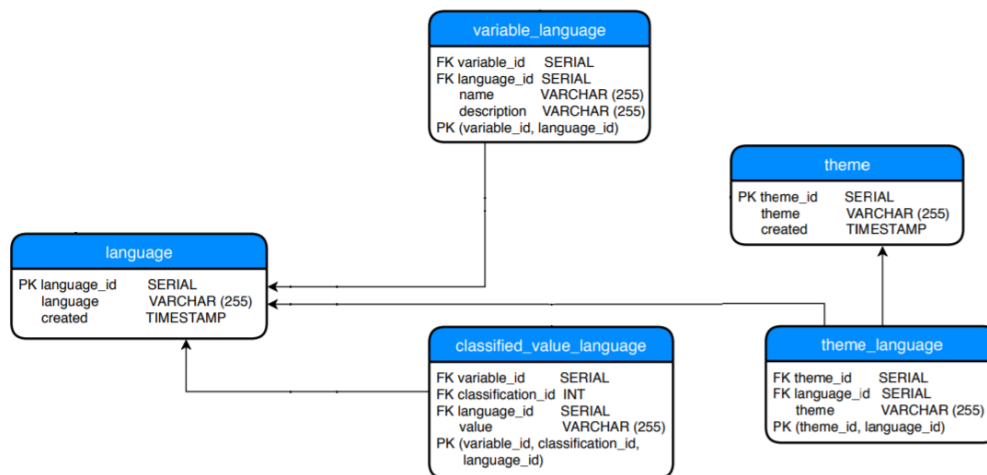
variable_language

FK variable_id SERIAL
FK language_id SERIAL
name VARCHAR (255)
description VARCHAR (255)
PK (variable_id, language_id)

theme

PK theme_id SERIAL
theme VARCHAR (255)
created TIMESTAMP

language

PK language_id SERIAL
language VARCHAR (255)
created TIMESTAMP

classified_value_language

FK variable_id SERIAL
FK classification_id INT
FK language_id SERIAL
value VARCHAR (255)
PK (variable_id, classification_id, language_id)

theme_language

FK theme_id SERIAL
FK language_id SERIAL
theme VARCHAR (255)
PK (theme_id, language_id)